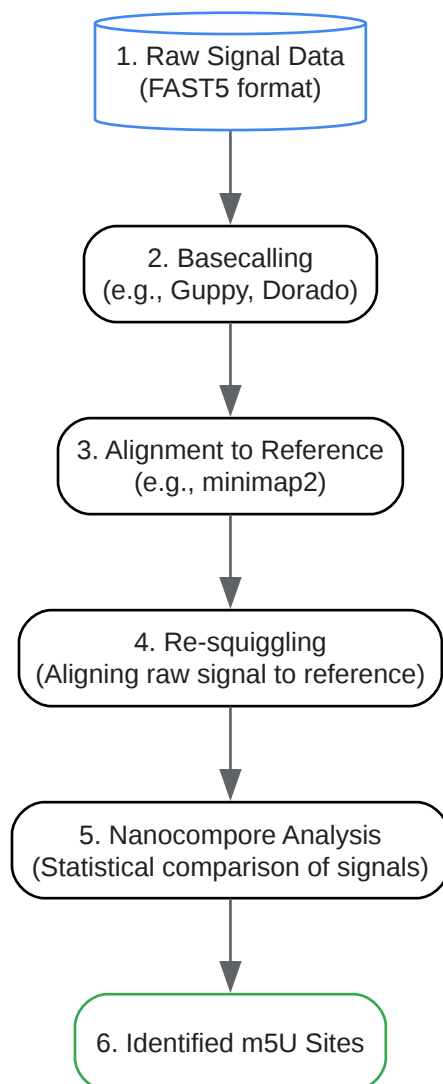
1. Raw Signal Data
(FAST5 format)

2. Basecalling
(e.g., Guppy, Dorado)

3. Alignment to Reference
(e.g., minimap2)

4. Re-squiggling
(Aligning raw signal to reference)

5. Nanocompore Analysis
(Statistical comparison of signals)

6. Identified m5U Sites